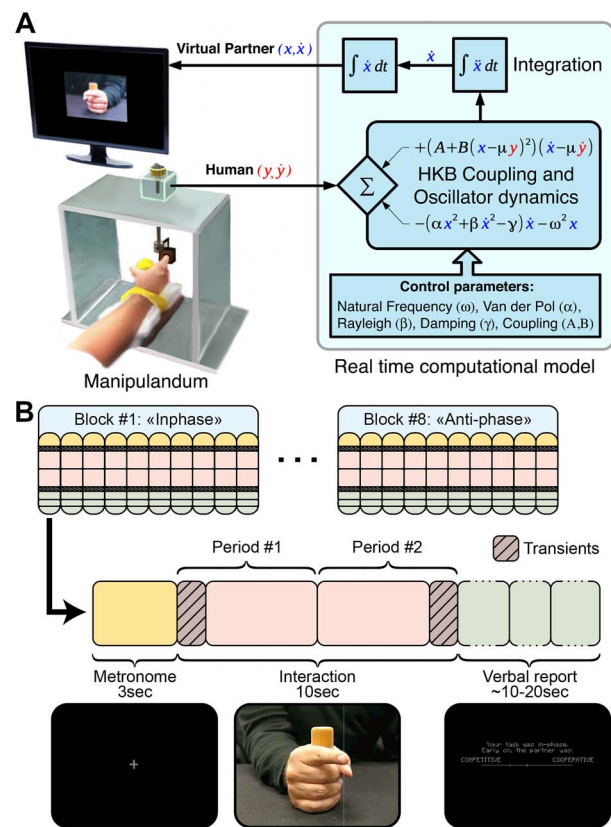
A

Virtual Partner $(x,\dot{x})$

$\int \dot{x}\, dt$

$\dot{x}$

$\int \ddot{x}\, dt$

Integration

Human $(y,\dot{y})$

$\Sigma$

$+(A+B(x-\mu y)^2)(\dot{x}-\mu\dot{y})$

HKB Coupling and Oscillator dynamics

$-(\alpha x^2+\beta\dot{x}^2-\gamma)\dot{x}-\omega^2 x$

Control parameters:
Natural Frequency (ω), Van der Pol (α), Rayleigh (β), Damping (γ), Coupling (A,B)

Manipulandum

Real time computational model

B

Block #1: «Inphase»

. . .

Block #8: «Anti-phase»

Period #1

Period #2

Transients

Metronome
3sec

Interaction
10sec

Verbal report
~10-20sec

+

Your task was in-phase.
Early on, the partner was:
COMPETITIVE COOPERATIVE